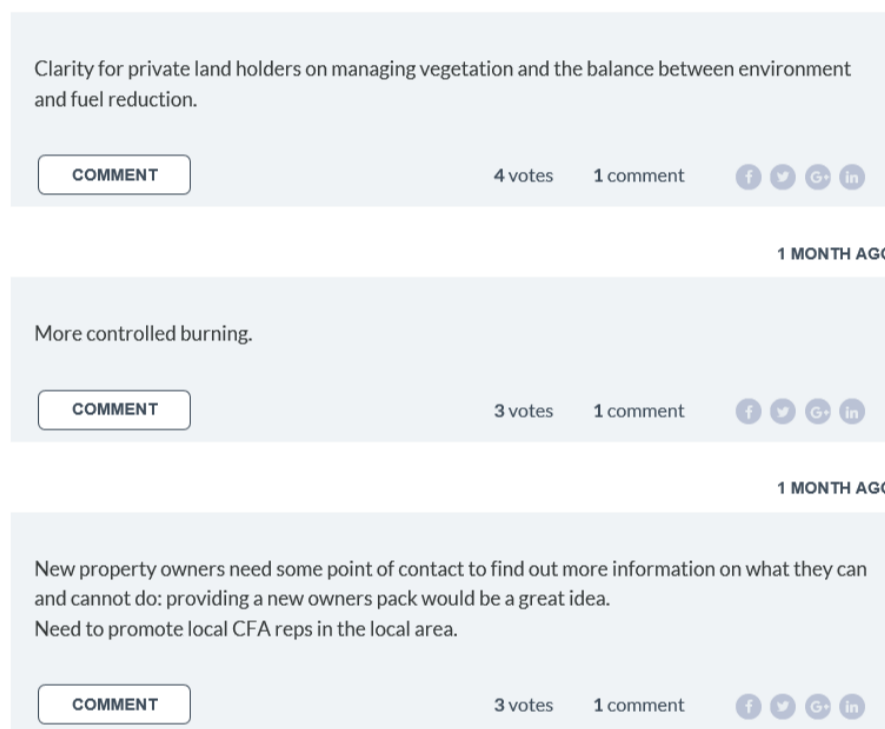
Clarity for private land holders on managing vegetation and the balance between environment and fuel reduction.

COMMENT

4 votes 1 comment

f G+ in

1 MONTH AG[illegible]

More controlled burning.

COMMENT

3 votes 1 comment

f G+ in

1 MONTH AG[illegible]

New property owners need some point of contact to find out more information on what they can and cannot do: providing a new owners pack would be a great idea.
Need to promote local CFA reps in the local area.

COMMENT

3 votes 1 comment

f G+ in